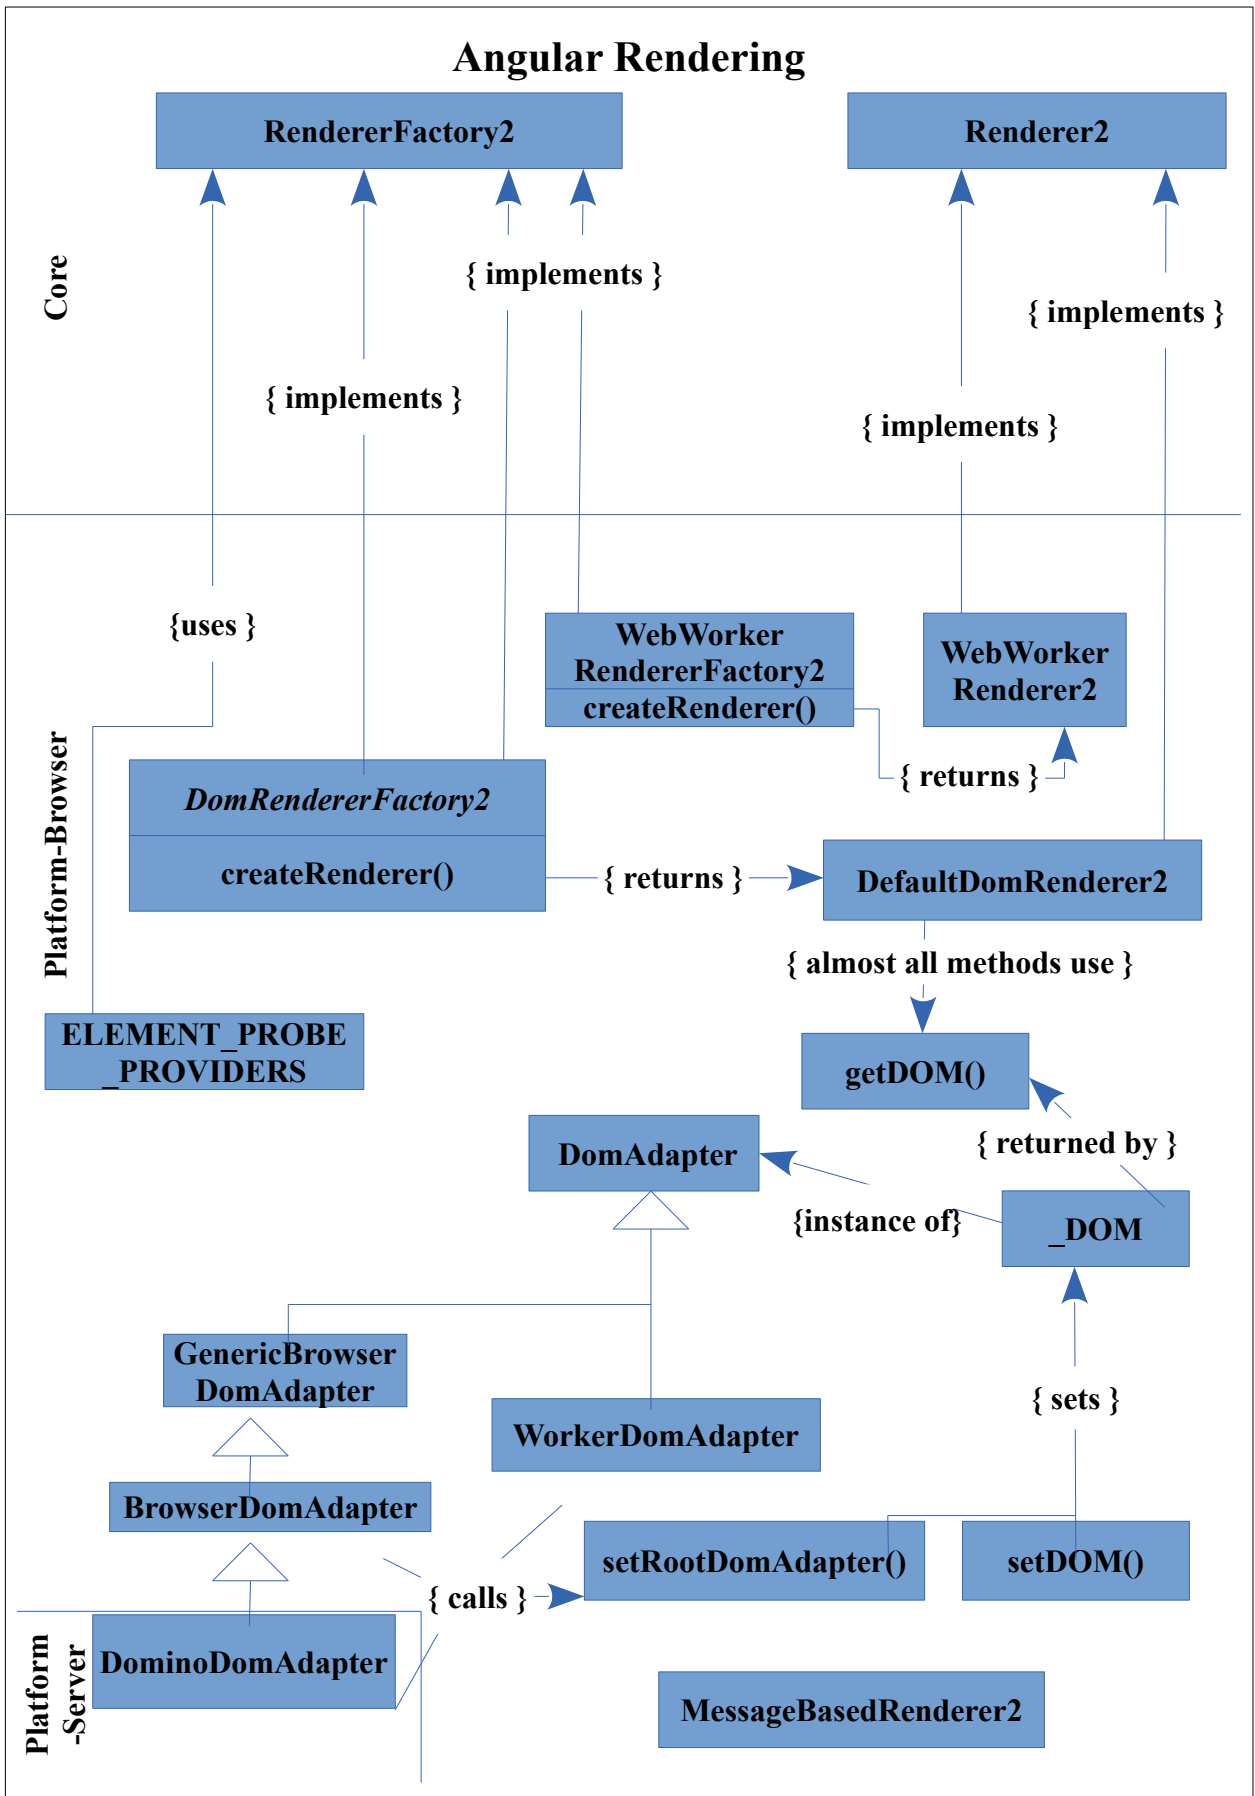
Angular Rendering

RendererFactory2

Renderer2

Core

{ implements }

{ implements }

{ implements }

{ implements }

Platform-Browser

{uses }

WebWorker RendererFactory2

createRenderer()

WebWorker Renderer2

{ returns }

DomRendererFactory2

createRenderer()

{ returns }

DefaultDomRenderer2

{ almost all methods use }

ELEMENT_PROBE _PROVIDERS

getDOM()

DomAdapter

{ returned by }

{instance of}

_DOM

GenericBrowser DomAdapter

WorkerDomAdapter

{ sets }

BrowserDomAdapter

setRootDomAdapter()

setDOM()

{ calls }

Platform -Server

DominoDomAdapter

MessageBasedRenderer2